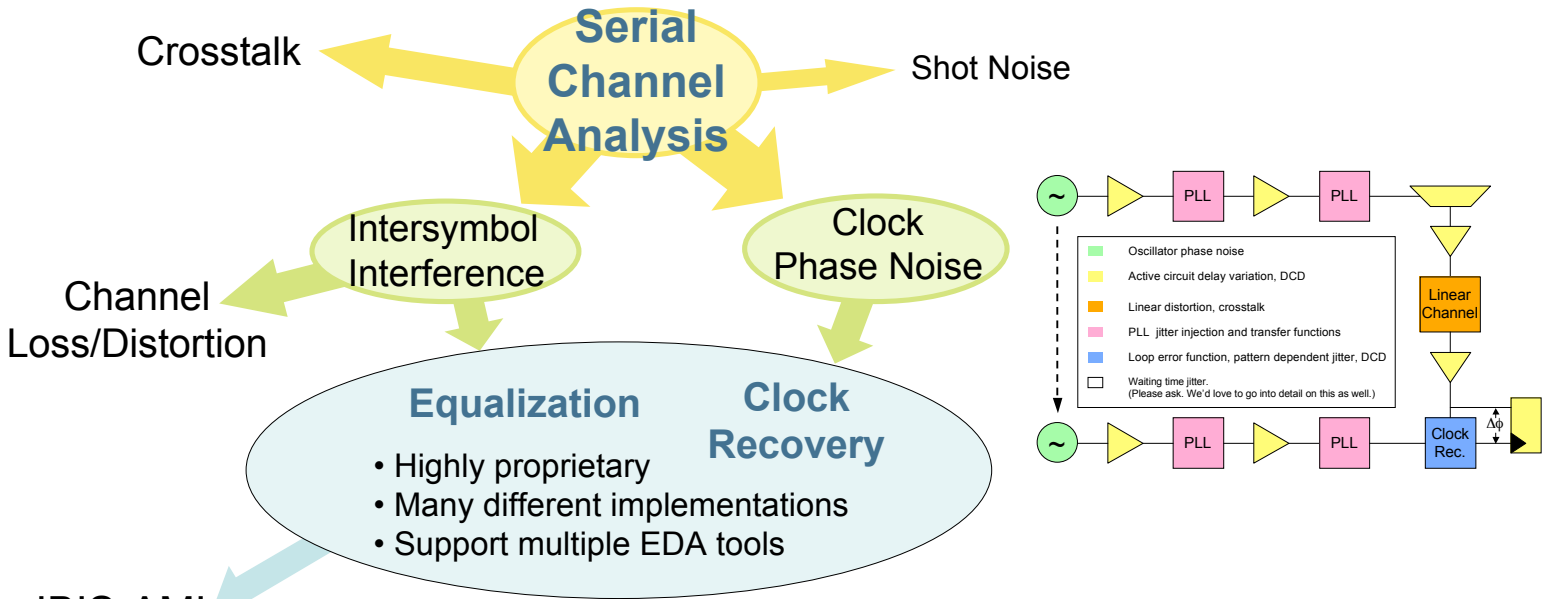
Serial Channel Analysis

Crosstalk

Shot Noise

Intersymbol Interference

Clock Phase Noise

Channel Loss/Distortion

Equalization

Clock Recovery

• Highly proprietary
• Many different implementations
• Support multiple EDA tools

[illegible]

~

PLL

PLL

Oscillator phase noise

Active circuit delay variation, DCD

Linear distortion, crosstalk

PLL jitter injection and transfer functions

Loop error function, pattern dependent jitter, DCD

Waiting time jitter.
(Please ask. We'd love to go into detail on this as well.)

Linear Channel

$\Delta\phi$

~

PLL

PLL

Clock Rec.